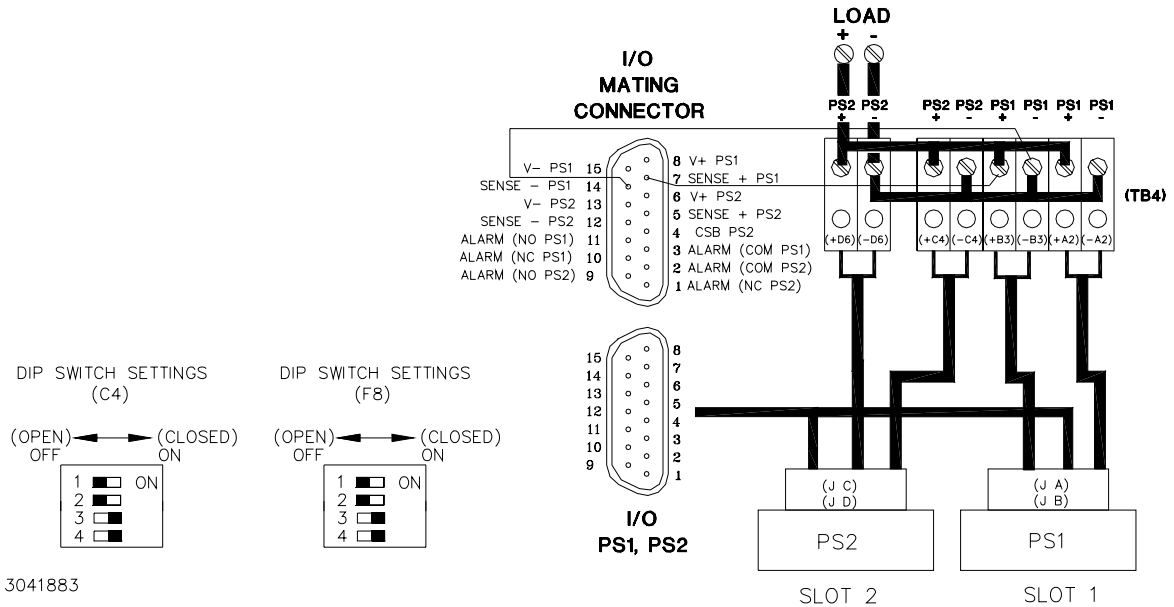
LOAD
+ -

I/O
MATING
CONNECTOR

PS2 PS2
+ -

PS2 PS2 PS1 PS1 PS1 PS1
+ - + - + -

V- PS1 15
SENSE - PS1 14
V- PS2 13
SENSE - PS2 12
ALARM (NO PS1) 11
ALARM (NC PS1) 10
ALARM (NO PS2) 9

8 V+ PS1
7 SENSE + PS1
6 V+ PS2
5 SENSE + PS2
4 CSB PS2
3 ALARM (COM PS1)
2 ALARM (COM PS2)
1 ALARM (NC PS2)

(TB4)

(+D6) (-D6) (+C4) (-C4) (+B3) (-B3) (+A2) (-A2)

15 8
14 7
13 6
12 5
11 4
10 3
9 2
1

I/O
PS1, PS2

DIP SWITCH SETTINGS
(C4)

(OPEN) OFF (CLOSED) ON

1 ON
2
3
4

DIP SWITCH SETTINGS
(F8)

(OPEN) OFF (CLOSED) ON

1 ON
2
3
4

(J C)
(J D)

PS2

(J A)
(J B)

PS1

SLOT 2

SLOT 1

3041883